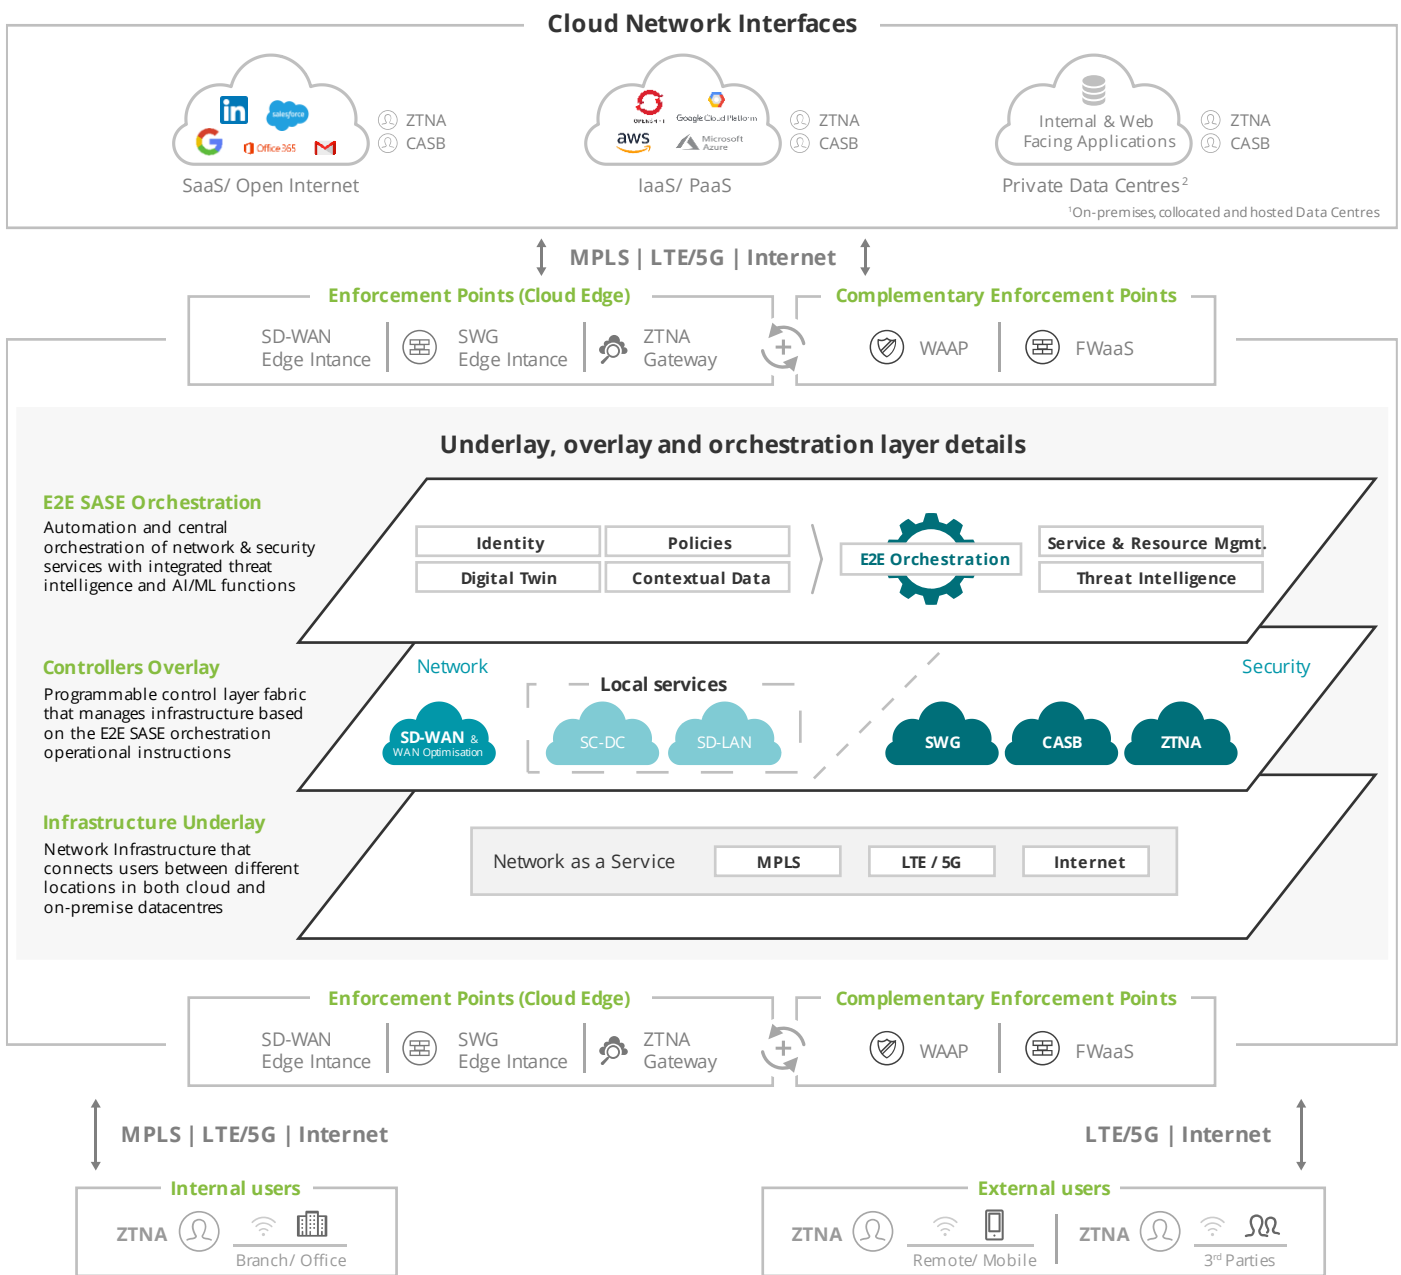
Cloud Network Interfaces

in salesforce G Office365 M

ZTNA
CASB

SaaS/ Open Internet

OPENSHIFT Google Cloud Platform
aws Microsoft Azure

ZTNA
CASB

IaaS/ PaaS

Internal & Web Facing Applications

ZTNA
CASB

Private Data Centres$^2$

$^1$On-premises, collocated and hosted Data Centres

MPLS | LTE/5G | Internet

Enforcement Points (Cloud Edge)

SD-WAN Edge Intance | SWG Edge Intance | ZTNA Gateway

Complementary Enforcement Points

WAAP | FWaaS

Underlay, overlay and orchestration layer details

E2E SASE Orchestration

Automation and central orchestration of network & security services with integrated threat intelligence and AI/ML functions

Identity
Policies
Digital Twin
Contextual Data

E2E Orchestration

Service & Resource Mgmt.
Threat Intelligence

Controllers Overlay

Programmable control layer fabric that manages infrastructure based on the E2E SASE orchestration operational instructions

Network

SD-WAN & WAN Optimisation

Local services

SC-DC
SD-LAN

Security

SWG
CASB
ZTNA

Infrastructure Underlay

Network Infrastructure that connects users between different locations in both cloud and on-premise datacentres

Network as a Service

MPLS
LTE / 5G
Internet

Enforcement Points (Cloud Edge)

SD-WAN Edge Intance | SWG Edge Intance | ZTNA Gateway

Complementary Enforcement Points

WAAP | FWaaS

MPLS | LTE/5G | Internet

LTE/5G | Internet

Internal users

ZTNA

Branch/ Office

External users

ZTNA

Remote/ Mobile

ZTNA

3$^{rd}$ Parties